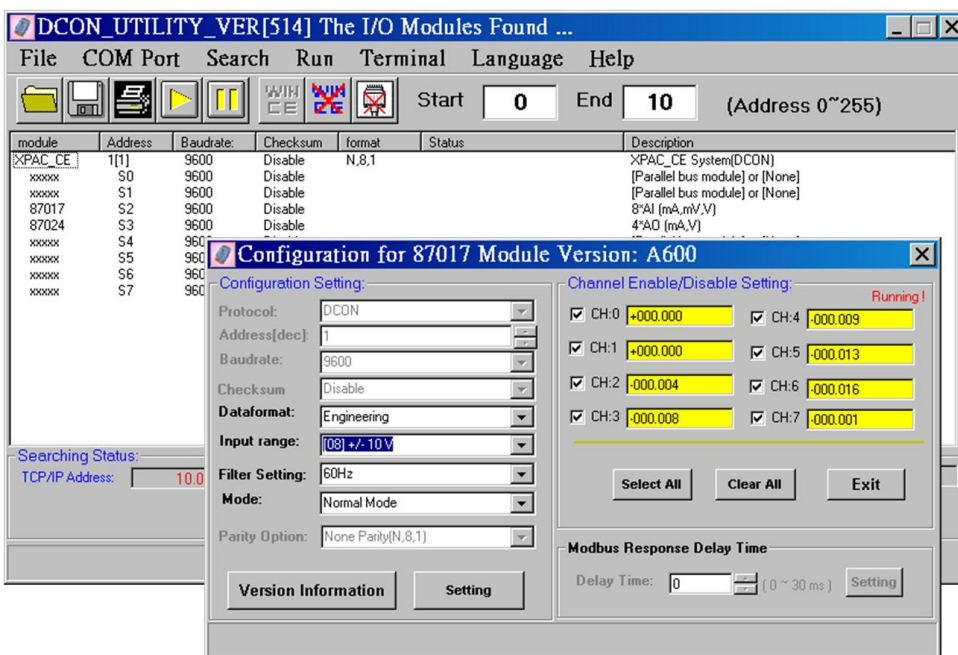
DCON_UTILITY_VER[514] The I/O Modules Found ...

File COM Port Search Run Terminal Language Help

Start 0 End 10 (Address 0~255)

| module | Address | Baudrate: | Checksum | format | Status | Description |
|---|---|---|---|---|---|---|
| XPAC_CE | 1[1] | 9600 | Disable | N,8,1 | | XPAC_CE System(DCON) |
| xxxxx | S0 | 9600 | Disable | | | [Parallel bus module] or [None] |
| xxxxx | S1 | 9600 | Disable | | | [Parallel bus module] or [None] |
| 87017 | S2 | 9600 | Disable | | | 8*AI (mA,mV,V) |
| 87024 | S3 | 9600 | Disable | | | 4*AO (mA,V) |
| xxxxx | S4 | 960 | | | | |
| xxxxx | S5 | 960 | | | | |
| xxxxx | S6 | 960 | | | | |
| xxxxx | S7 | 960 | | | | |

Searching Status:
TCP/IP Address: 10.0

Configuration for 87017 Module Version: A600

Configuration Setting:
Protocol: DCON
Address[dec]: 1
Baudrate: 9600
Checksum Disable
Dataformat: Engineering
Input range: [08] +/- 10 V
Filter Setting: 60Hz
Mode: Normal Mode
Parity Option: None Parity(N,8,1)

Version Information
Setting

Channel Enable/Disable Setting:
Running !
CH:0 +000.000
CH:4 -000.009
CH:1 +000.000
CH:5 -000.013
CH:2 -000.004
CH:6 -000.016
CH:3 -000.008
CH:7 -000.001

Select All
Clear All
Exit

Modbus Response Delay Time
Delay Time: 0 ( 0 ~ 30 ms ) Setting